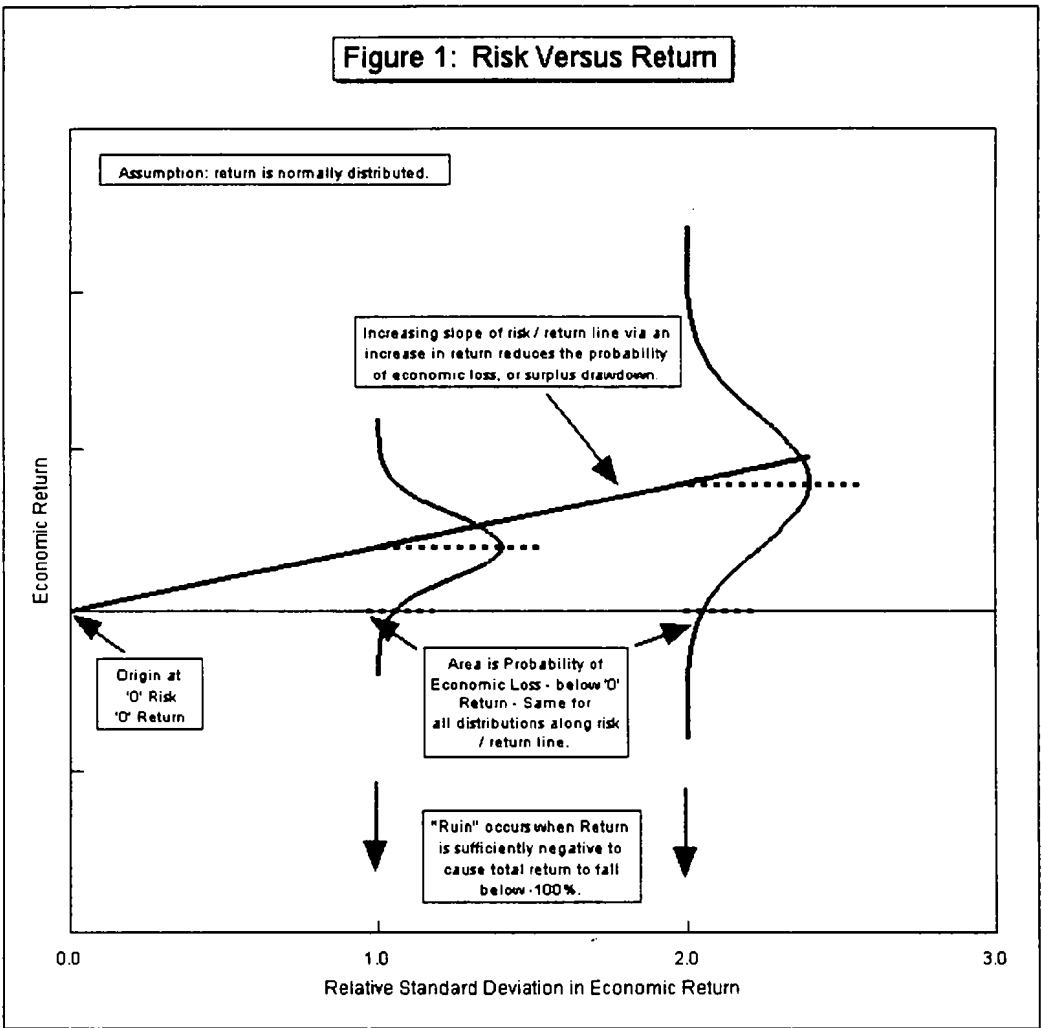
Figure 1: Risk Versus Return

Assumption: return is normally distributed.

Increasing slope of risk / return line via an increase in return reduces the probability of economic loss, or surplus drawdown.

Economic Return

Origin at '0' Risk '0' Return

Area is Probability of Economic Loss - below '0' Return - Same for all distributions along risk / return line.

"Ruin" occurs when Return is sufficiently negative to cause total return to fall below -100%.

0.0

1.0

2.0

3.0

Relative Standard Deviation in Economic Return